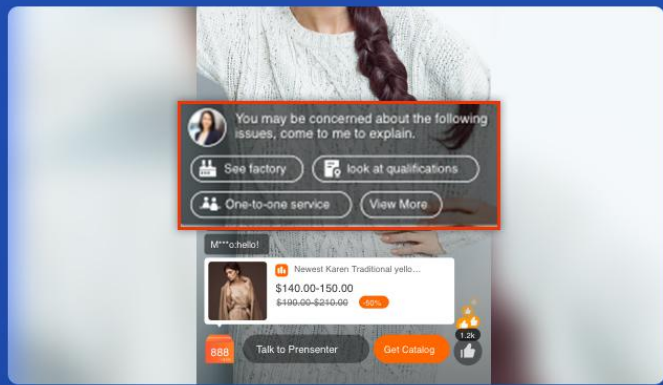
You may be concerned about the following issues, come to me to explain.

See factory

look at qualifications

One-to-one service

View More

M***o:hello!

Newest Karen Traditional yello...

$140.00-150.00

~~$190.00-$210.00~~

-50%

1.2k

888

Talk to Prensenter

Get Catalog